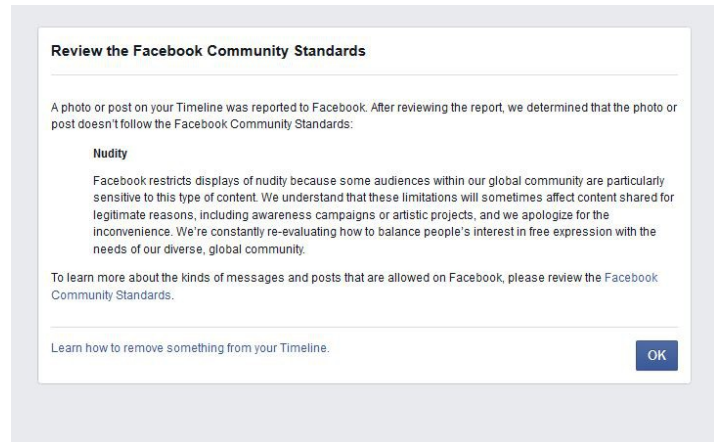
Review the Facebook Community Standards

A photo or post on your Timeline was reported to Facebook. After reviewing the report, we determined that the photo or post doesn't follow the Facebook Community Standards:

Nudity

Facebook restricts displays of nudity because some audiences within our global community are particularly sensitive to this type of content. We understand that these limitations will sometimes affect content shared for legitimate reasons, including awareness campaigns or artistic projects, and we apologize for the inconvenience. We're constantly re-evaluating how to balance people's interest in free expression with the needs of our diverse, global community.

To learn more about the kinds of messages and posts that are allowed on Facebook, please review the Facebook Community Standards.

Learn how to remove something from your Timeline.

OK